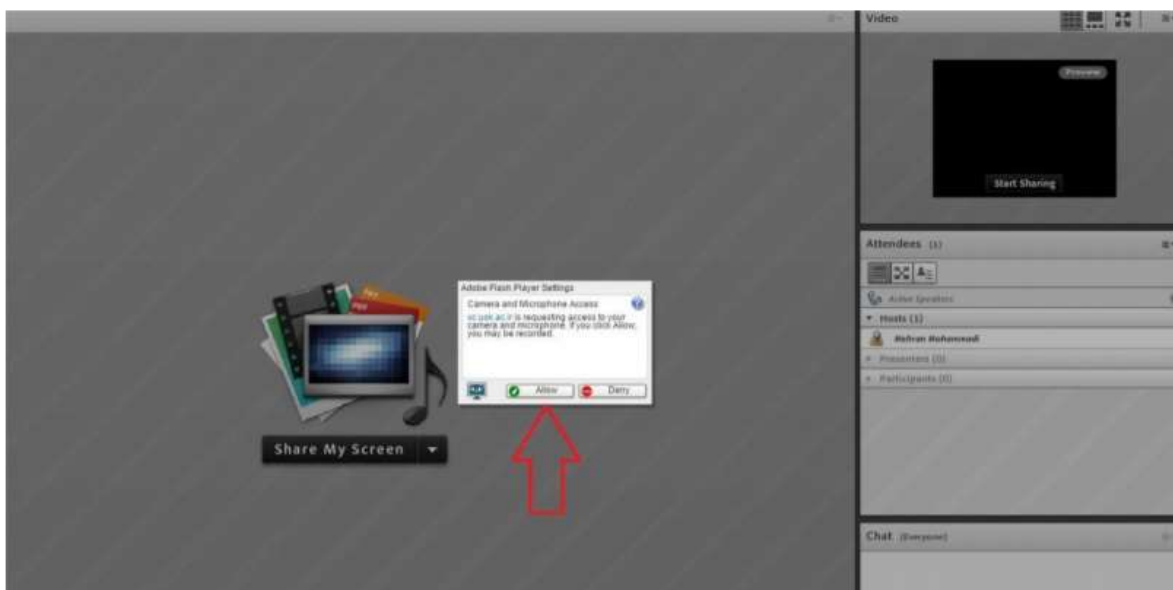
Video

Preview

Start Sharing

Attendees (1)

Active Speakers

Hosts (1)

Behran Mohammadi

Presenters (0)

Participants (0)

Chat (Everyone)

Adobe Flash Player Settings

Camera and Microphone Access

vc.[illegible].ac.ir is requesting access to your camera and microphone. If you click Allow, you may be recorded.

Allow

Deny

Share My Screen